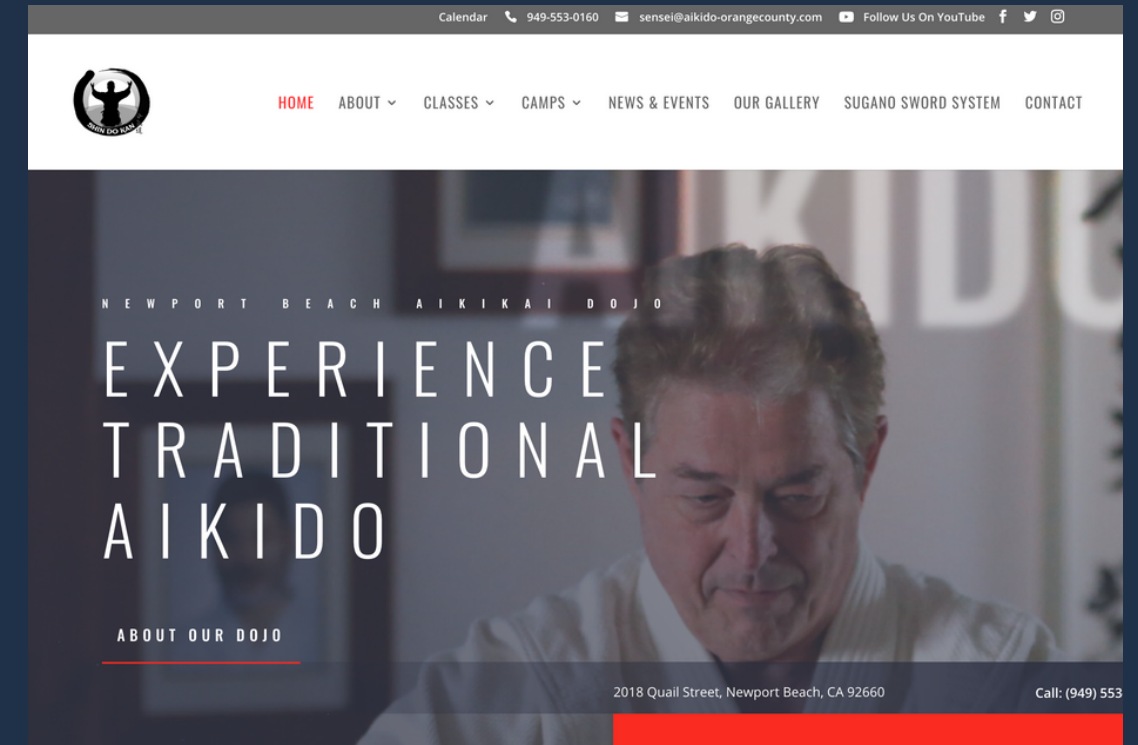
Calendar 949-553-0160 sensei@aikido-orangecounty.com Follow Us On YouTube

SHIN DO KAN

HOME ABOUT CLASSES CAMPS NEWS & EVENTS OUR GALLERY SUGANO SWORD SYSTEM CONTACT

AIKID

NEWPORT BEACH AIKIKAI DOJO

EXPERIENCE TRADITIONAL AIKIDO

ABOUT OUR DOJO

2018 Quail Street, Newport Beach, CA 92660

Call: (949) 553